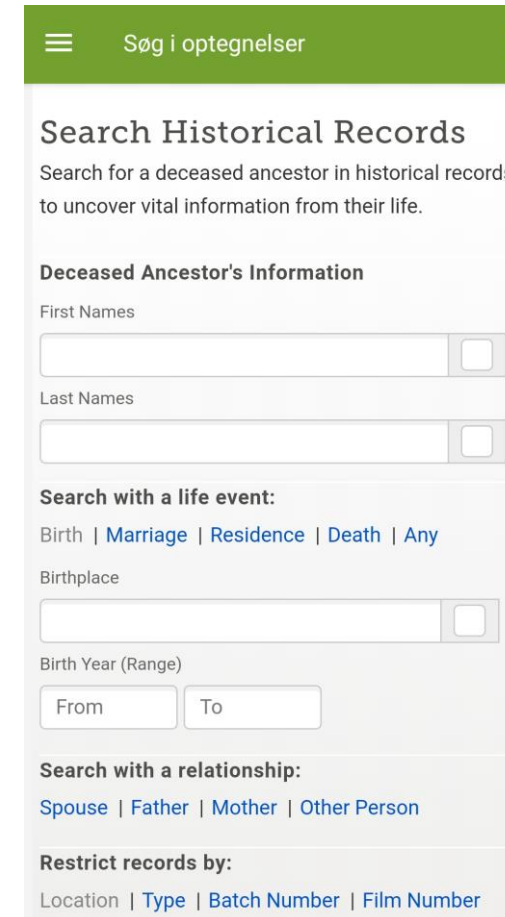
Søg i optegnelser

Search Historical Records

Search for a deceased ancestor in historical records to uncover vital information from their life.

Deceased Ancestor's Information

First Names

Last Names

Search with a life event:

Birth | Marriage | Residence | Death | Any

Birthplace

Birth Year (Range)

From To

Search with a relationship:

Spouse | Father | Mother | Other Person

Restrict records by:

Location | Type | Batch Number | Film Number